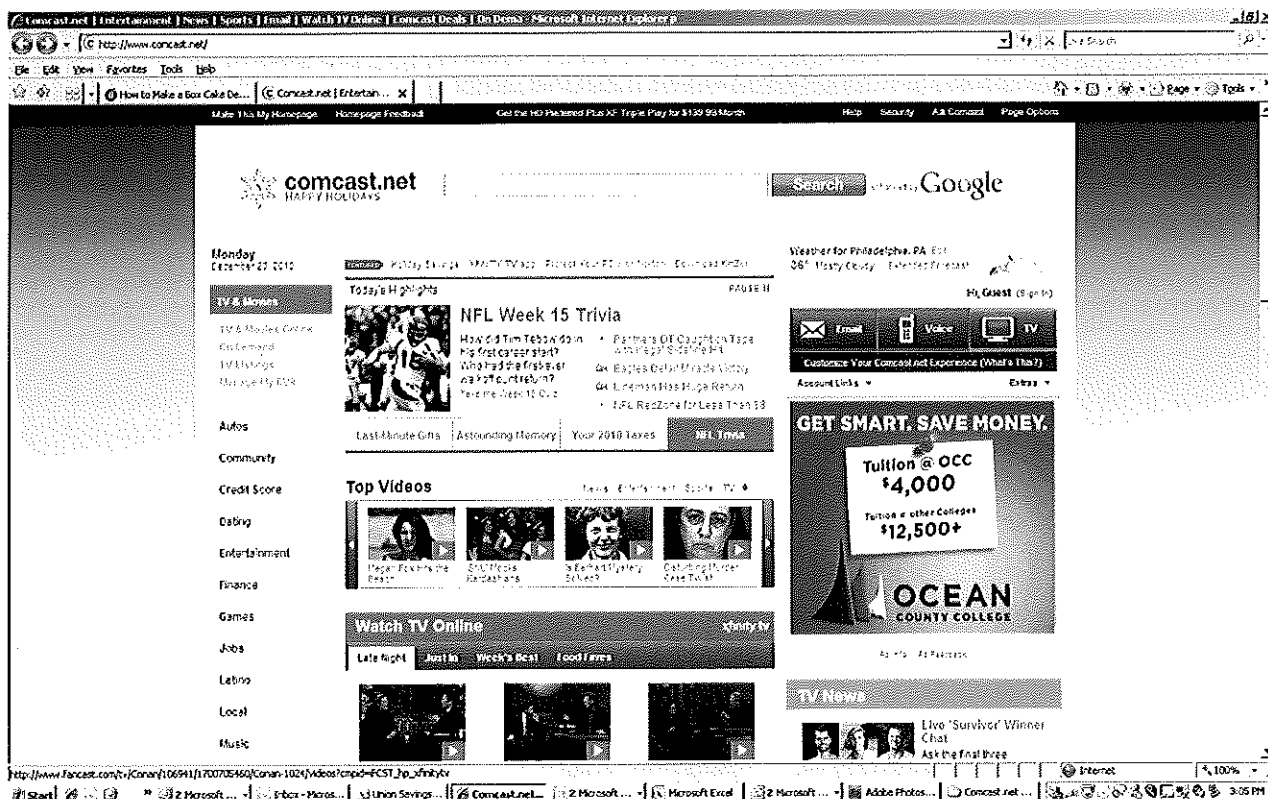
Comcast.net | Entertainment | News | Sports | Email | Watch TV Online | Comcast Deals | On Demand - Microsoft Internet Explorer p

http://www.comcast.net/

Live Search

File Edit View Favorites Tools Help

How to Make a Box Cake De... | Comcast.net | Entertain... ×

Page ▾ Tools ▾

Make This My Homepage Homepage Feedback Get the HD Preferred Plus XF Triple Play for $139.99/Month Help Security All Comcast Page Options

comcast.net HAPPY HOLIDAYS

Search Google

Monday December 20 2010

FEATURED Holiday Savings XFINITY TV app Protect Your PC Download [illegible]

Weather for Philadelphia, PA Edit 36° Mostly Cloudy Extended Forecast

Today's Highlights PAUSE

Hi, Guest (Sign In)

TV & Movies

TV & Movies Online
On Demand
TV Listings
Manage My DVR

NFL Week 15 Trivia

How did Tim Tebow do in his first career start? Who had the first-ever walk-off punt return? Take the Week 15 Quiz

• Panthers OT Caught on Tape in Illegal Sideline Hit
Eagles Defeat Miracle Victory
Lineman Has Huge Return
• NFL RedZone for Less Than $8

Email Voice TV

Customize Your Comcast.net Experience (What's This?)

Account Links ▾ Extras ▾

Autos

Last-Minute Gifts | Astounding Memory | Your 2010 Taxes | NFL Trivia

GET SMART. SAVE MONEY.

Tuition @ OCC $4,000

Tuition @ other Colleges $12,500+

Community

Credit Score

Top Videos

News Entertainment Sports TV

Dating

Entertainment

Megan Fox hits the Beach
Stuff Posts Kardashians
Is Earhart Mystery Solved?
Disturbing Murder Case Twist

OCEAN COUNTY COLLEGE

Finance

Games

Watch TV Online xfinity tv

Jobs

Late Night Just In Week's Best Food Faves

Ad Info Ad Feedback

Latino

Local

TV News

Music

Live 'Survivor' Winner Chat
Ask the final three

http://www.fancast.com/tv/Conan/106941/1700705460/Conan-1024/videos?cmpid=FCST_hp_xfinitytv

Internet 100%

Start | 2 Microsoft ... | Inbox - Micros... | Union Savings ... | Comcast.net... | 2 Microsoft ... | Microsoft Excel | 2 Microsoft ... | Adobe Photos... | Comcast.net ... | 3:05 PM